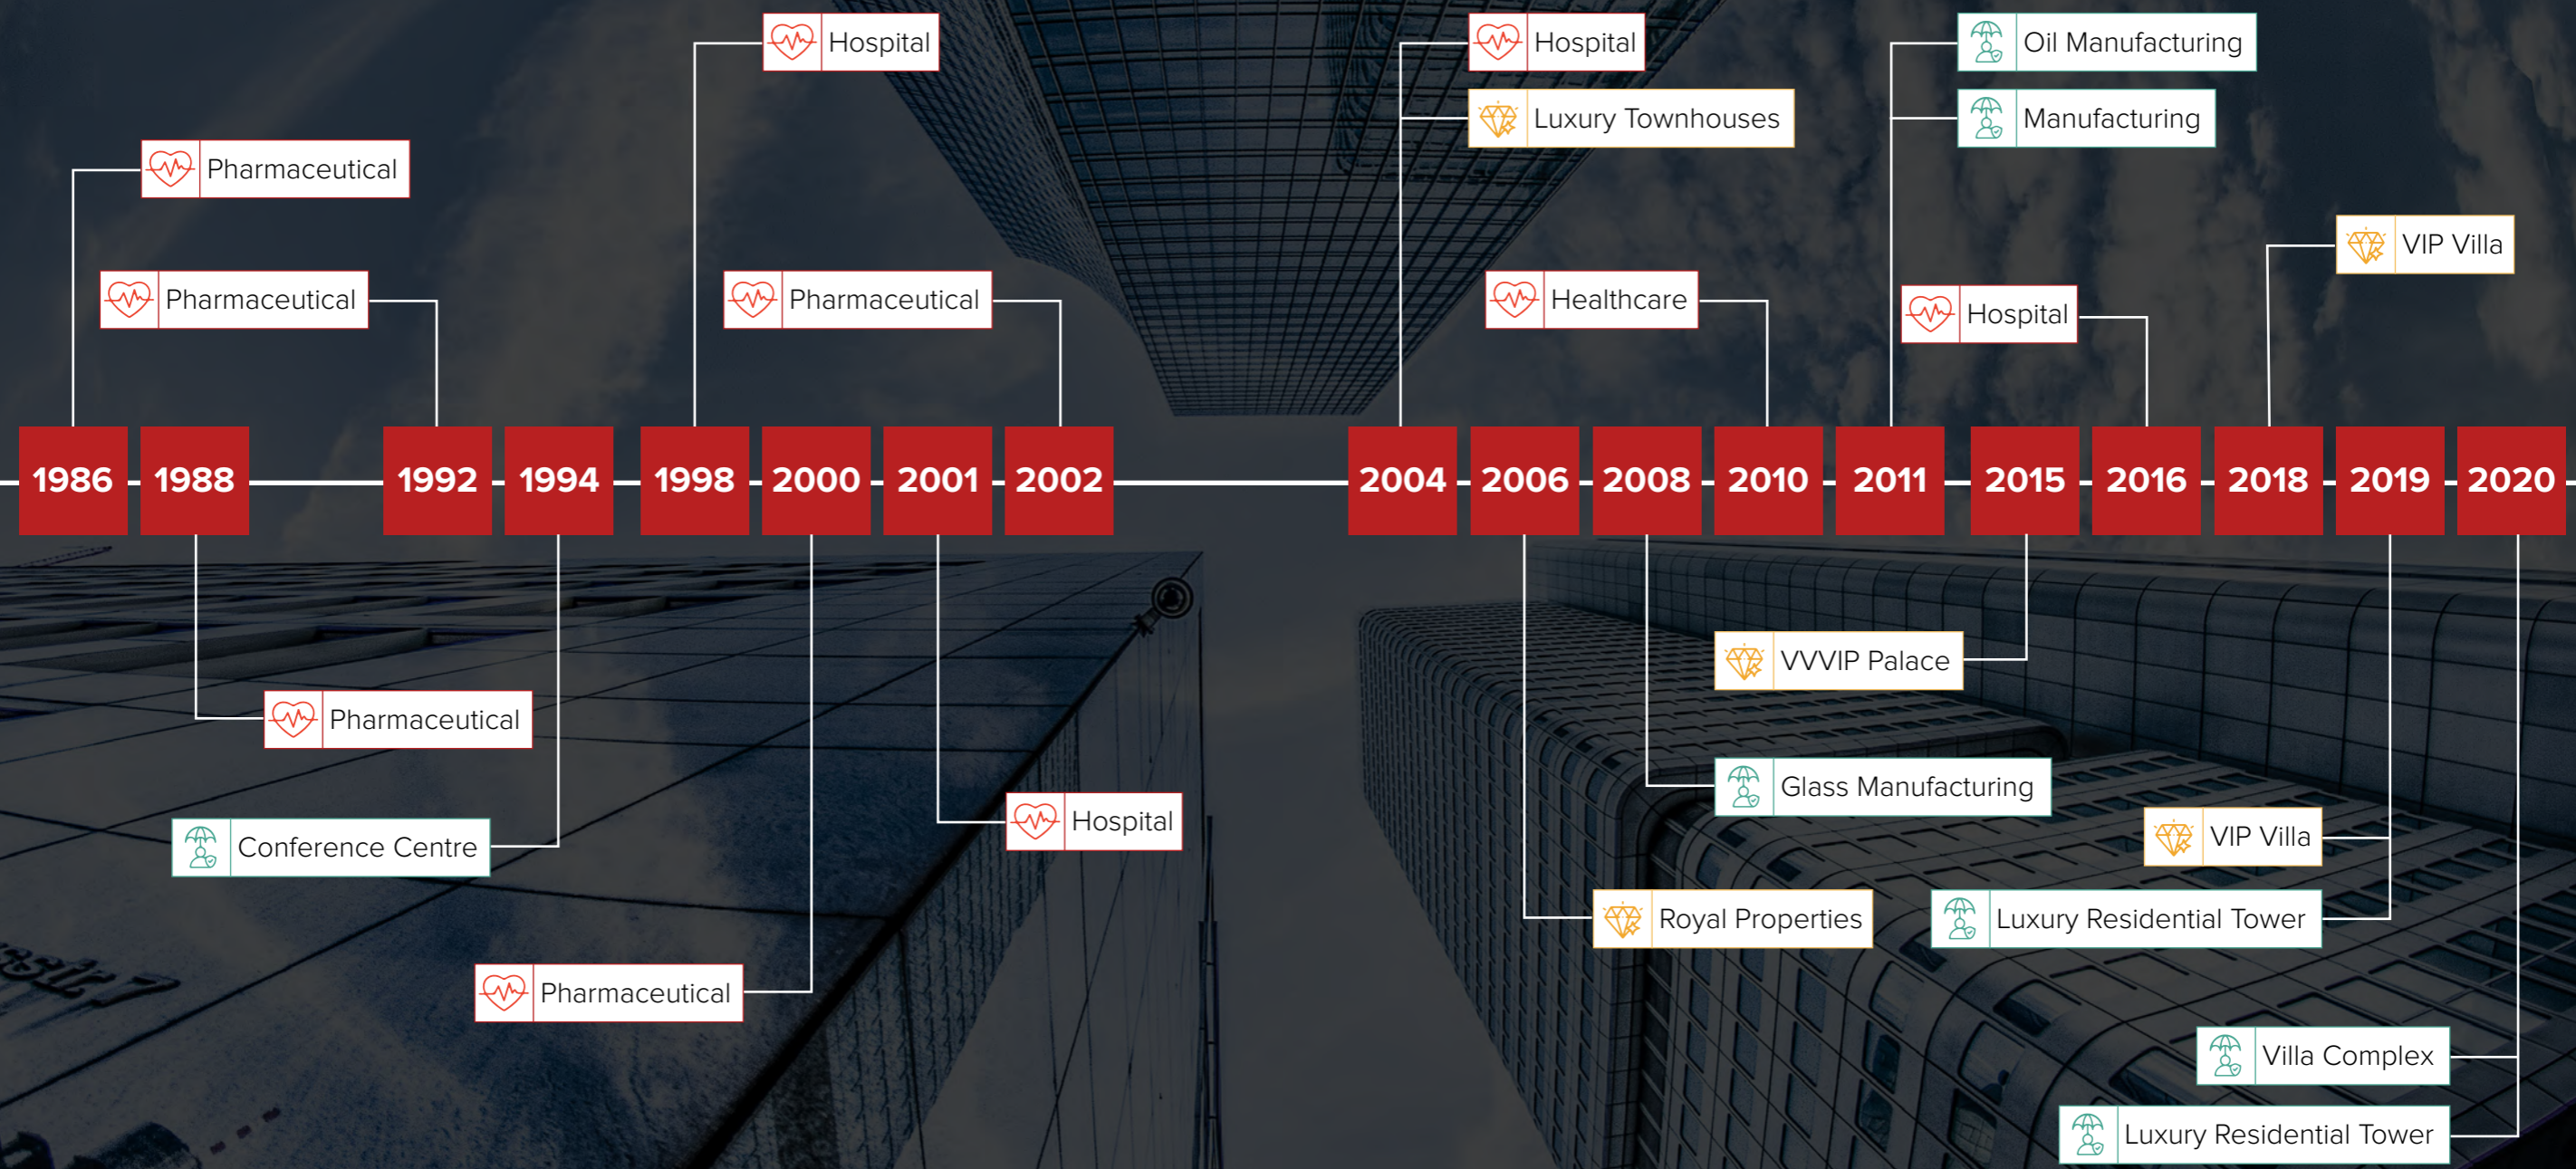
Hospital

Hospital

Oil Manufacturing

Pharmaceutical

Luxury Townhouses

Manufacturing

VIP Villa

Pharmaceutical

Pharmaceutical

Healthcare

Hospital

1986 1988 1992 1994 1998 2000 2001 2002 2004 2006 2008 2010 2011 2015 2016 2018 2019 2020

VVVIP Palace

Pharmaceutical

Glass Manufacturing

Hospital

Conference Centre

VIP Villa

Royal Properties

Luxury Residential Tower

Pharmaceutical

Villa Complex

Luxury Residential Tower